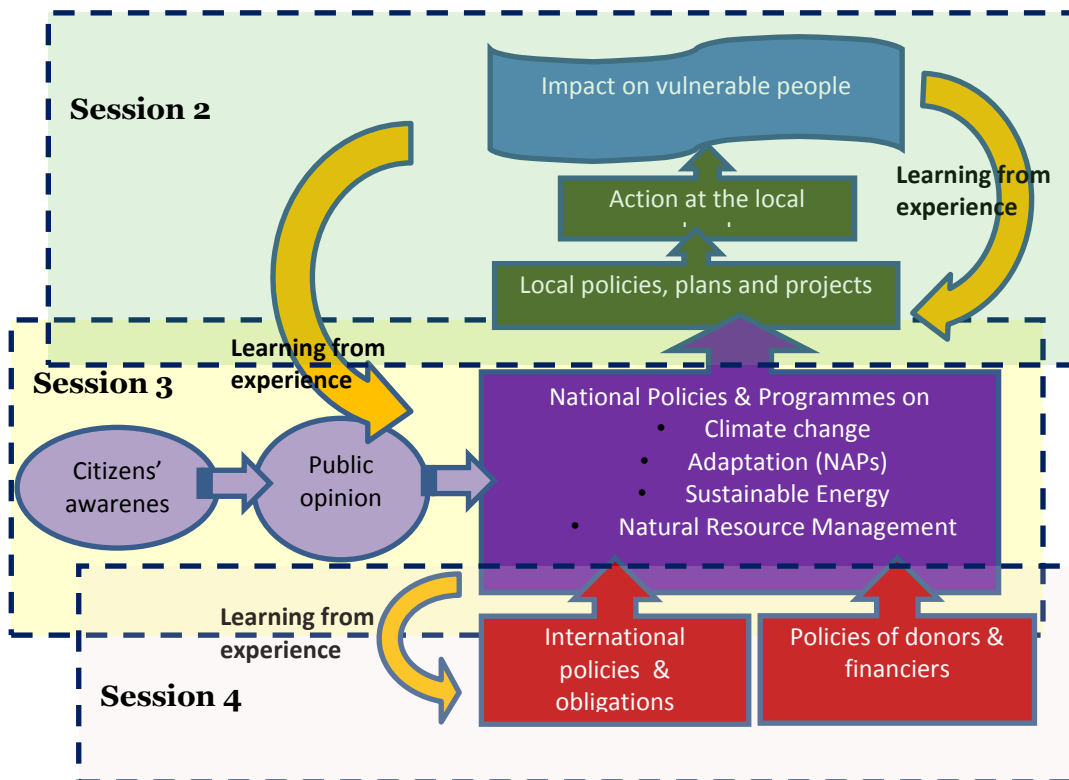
Session 2

Impact on vulnerable people

Learning from experience

Action at the local

Local policies, plans and projects

Learning from experience

Session 3

National Policies & Programmes on
• Climate change
• Adaptation (NAPs)
• Sustainable Energy
• Natural Resource Management

Citizens' awarenes

Public opinion

Learning from experience

International policies & obligations

Policies of donors & financiers

Session 4